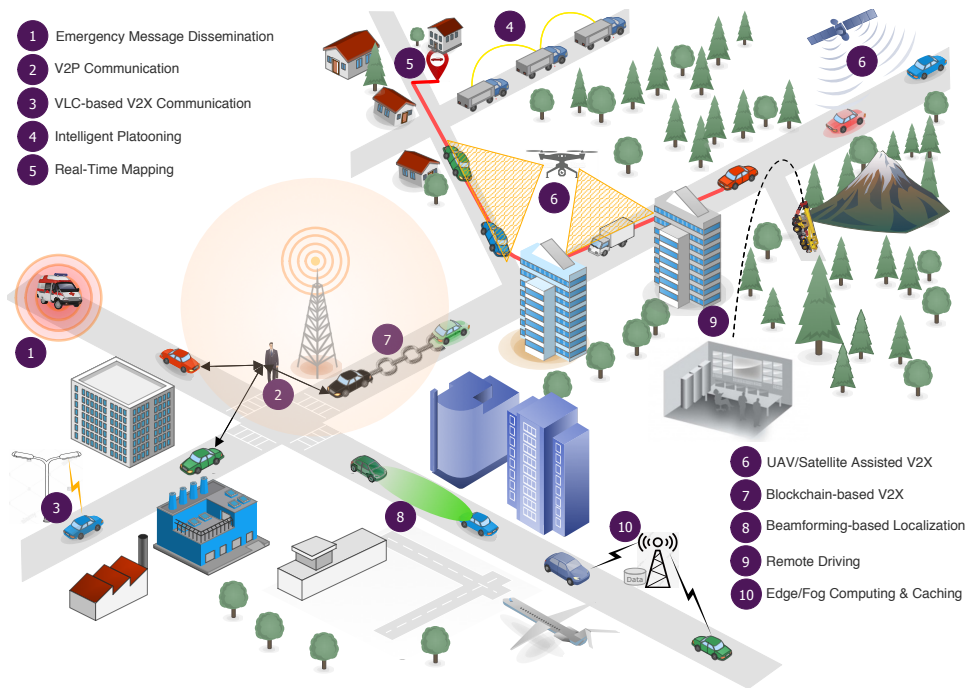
1 Emergency Message Dissemination
2 V2P Communication
3 VLC-based V2X Communication
4 Intelligent Platooning
5 Real-Time Mapping

4
5
6
6
1
7
2
9
3
8
10
Data

6 UAV/Satellite Assisted V2X
7 Blockchain-based V2X
8 Beamforming-based Localization
9 Remote Driving
10 Edge/Fog Computing & Caching